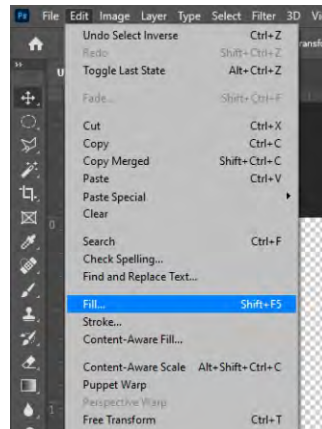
Ps File Edit Image Layer Type Select Filter 3D Vi

Undo Select Inverse Ctrl+Z
Redo Shift+Ctrl+Z
Toggle Last State Alt+Ctrl+Z

Fade... Shift+Ctrl+F

Cut Ctrl+X
Copy Ctrl+C
Copy Merged Shift+Ctrl+C
Paste Ctrl+V
Paste Special
Clear

Search Ctrl+F
Check Spelling...
Find and Replace Text...

Fill... Shift+F5
Stroke...
Content-Aware Fill...

Content-Aware Scale Alt+Shift+Ctrl+C
Puppet Warp
Perspective Warp
Free Transform Ctrl+T